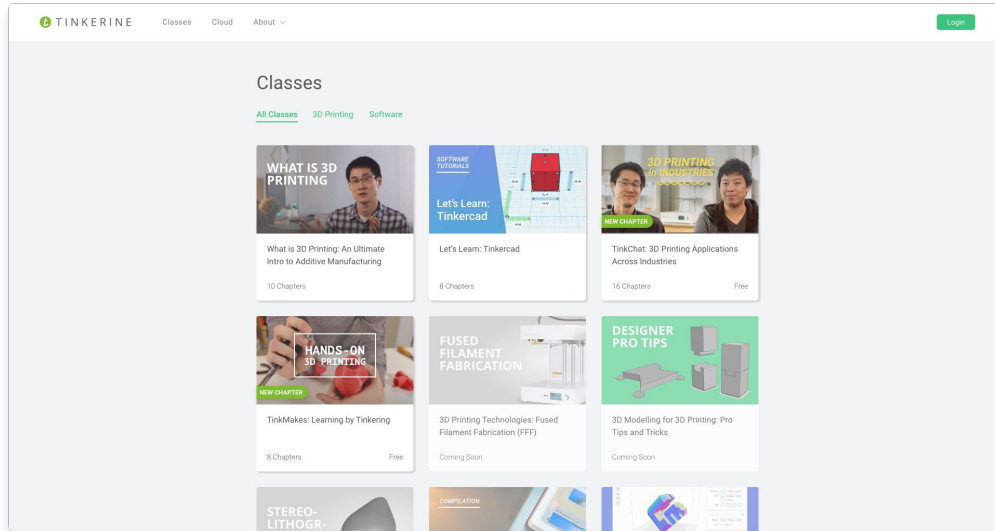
TINKERINE Classes Cloud About

Login

Classes

All Classes 3D Printing Software

WHAT IS 3D PRINTING

What is 3D Printing: An Ultimate Intro to Additive Manufacturing

10 Chapters

SOFTWARE TUTORIALS

Let's Learn: Tinkercad

Let's Learn: Tinkercad

8 Chapters

3D PRINTING in INDUSTRIES

NEW CHAPTER

TinkChat: 3D Printing Applications Across Industries

16 Chapters Free

HANDS-ON 3D PRINTING

NEW CHAPTER

TinkMakes: Learning by Tinkering

8 Chapters Free

FUSED FILAMENT FABRICATION

3D Printing Technologies: Fused Filament Fabrication (FFF)

Coming Soon

DESIGNER PRO TIPS

3D Modelling for 3D Printing: Pro Tips and Tricks

Coming Soon

STEREO-LITHOGR-

COMPILATION